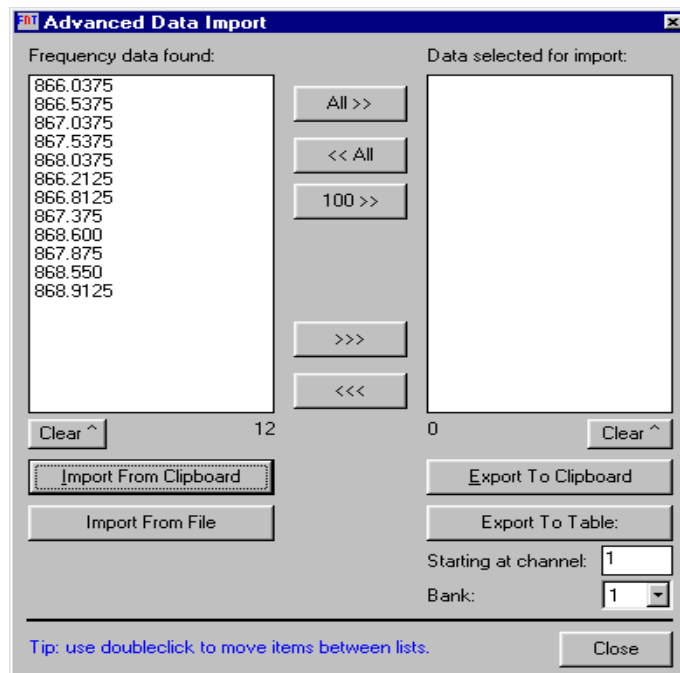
Advanced Data Import

Frequency data found:

866.0375
866.5375
867.0375
867.5375
868.0375
866.2125
866.8125
867.375
868.600
867.875
868.550
868.9125

All >>

<< All

100 >>

>>>

<<<

Data selected for import:

Clear ^

12

0

Clear ^

Import From Clipboard

Import From File

Export To Clipboard

Export To Table:

Starting at channel: 1

Bank: 1

Tip: use doubleclick to move items between lists.

Close